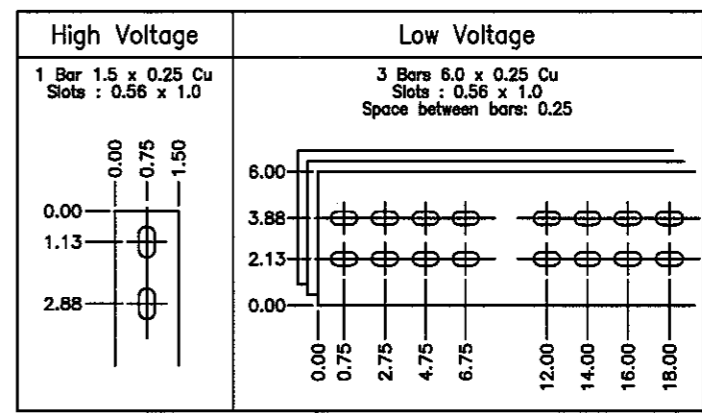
| High Voltage | Low Voltage |
|---|---|
| 1 Bar 1.5 x 0.25 Cu<br>Slots : 0.56 x 1.0 | 3 Bars 6.0 x 0.25 Cu<br>Slots : 0.56 x 1.0<br>Space between bars: 0.25 |

0.00
0.75
1.50
0.00
1.13
2.88

6.00
3.88
2.13
0.00
0.00
0.75
2.75
4.75
6.75
12.00
14.00
16.00
18.00